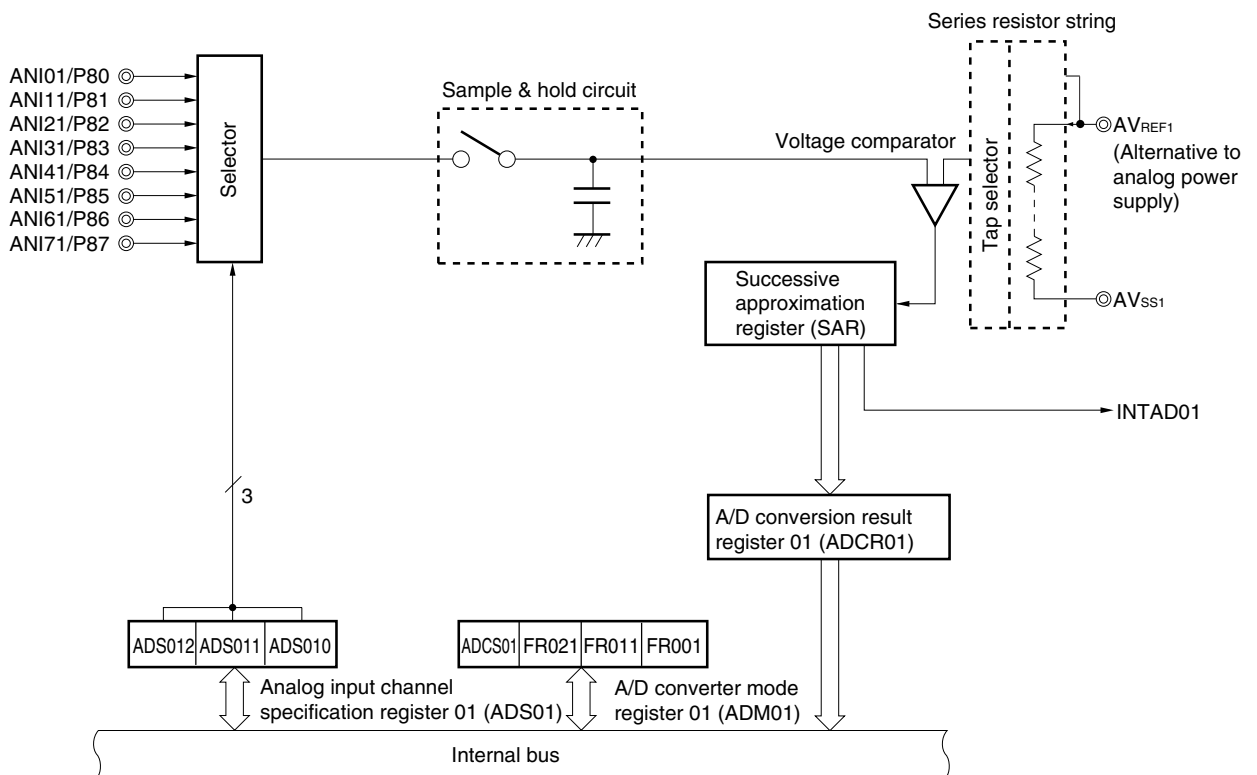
Series resistor string

ANI01/P80
ANI11/P81
ANI21/P82
ANI31/P83
ANI41/P84
ANI51/P85
ANI61/P86
ANI71/P87

Selector

Sample & hold circuit

Voltage comparator

Tap selector

$AV_{REF1}$
(Alternative to analog power supply)

$AV_{SS1}$

Successive approximation register (SAR)

INTAD01

3

A/D conversion result register 01 (ADCR01)

| ADS012 | ADS011 | ADS010 |
|---|---|---|

| ADCS01 | FR021 | FR011 | FR001 |
|---|---|---|---|

Analog input channel specification register 01 (ADS01)

A/D converter mode register 01 (ADM01)

Internal bus